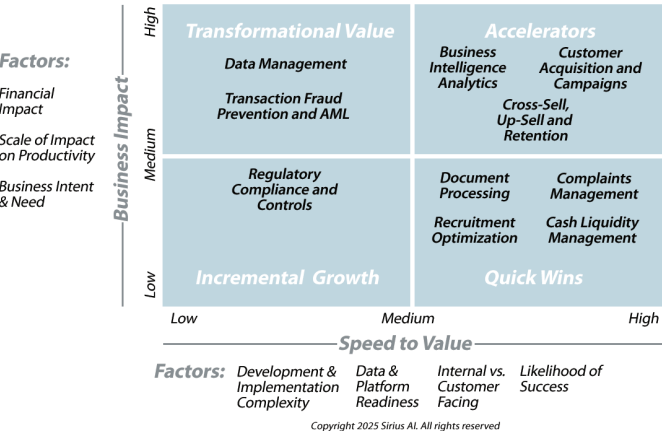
Factors:

Financial Impact

Scale of Impact on Productivity

Business Intent & Need

Business Impact

High

Medium

Low

Transformational Value

Data Management

Transaction Fraud Prevention and AML

Accelerators

Business Intelligence Analytics

Customer Acquisition and Campaigns

Cross-Sell, Up-Sell and Retention

Regulatory Compliance and Controls

Incremental Growth

Document Processing

Complaints Management

Recruitment Optimization

Cash Liquidity Management

Quick Wins

Low

Medium

High

Speed to Value

Factors:

Development & Implementation Complexity

Data & Platform Readiness

Internal vs. Customer Facing

Likelihood of Success

Copyright 2025 Sirius AI. All rights reserved